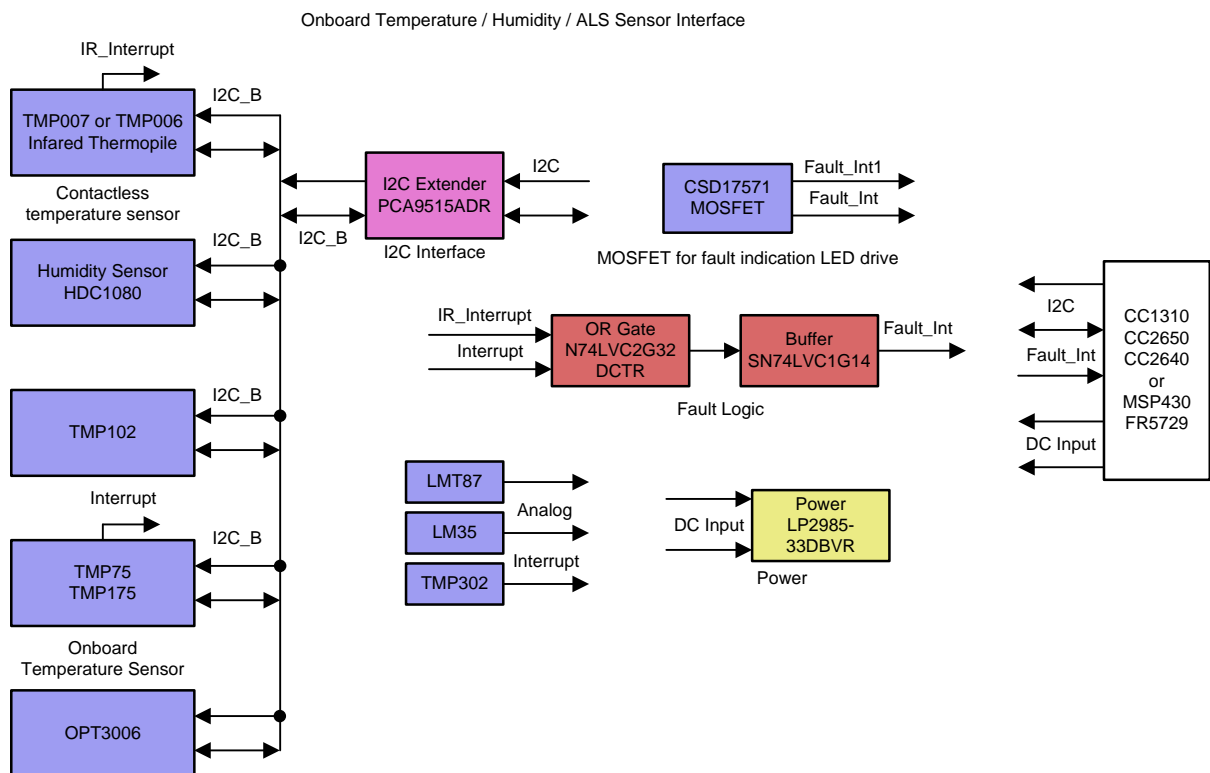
Onboard Temperature / Humidity / ALS Sensor Interface

IR_Interrupt

I2C_B

TMP007 or TMP006 Infared Thermopile

Contactless temperature sensor

I2C Extender PCA9515ADR

I2C

I2C_B

I2C Interface

CSD17571 MOSFET

Fault_Int1

Fault_Int

MOSFET for fault indication LED drive

I2C_B

Humidity Sensor HDC1080

IR_Interrupt

Interrupt

OR Gate N74LVC2G32 DCTR

Buffer SN74LVC1G14

Fault_Int

Fault Logic

I2C

Fault_Int

DC Input

CC1310 CC2650 CC2640 or MSP430 FR5729

I2C_B

TMP102

Interrupt

I2C_B

TMP75 TMP175

LMT87

LM35

TMP302

Analog

Interrupt

DC Input

Power LP2985-33DBVR

Power

Onboard Temperature Sensor

OPT3006